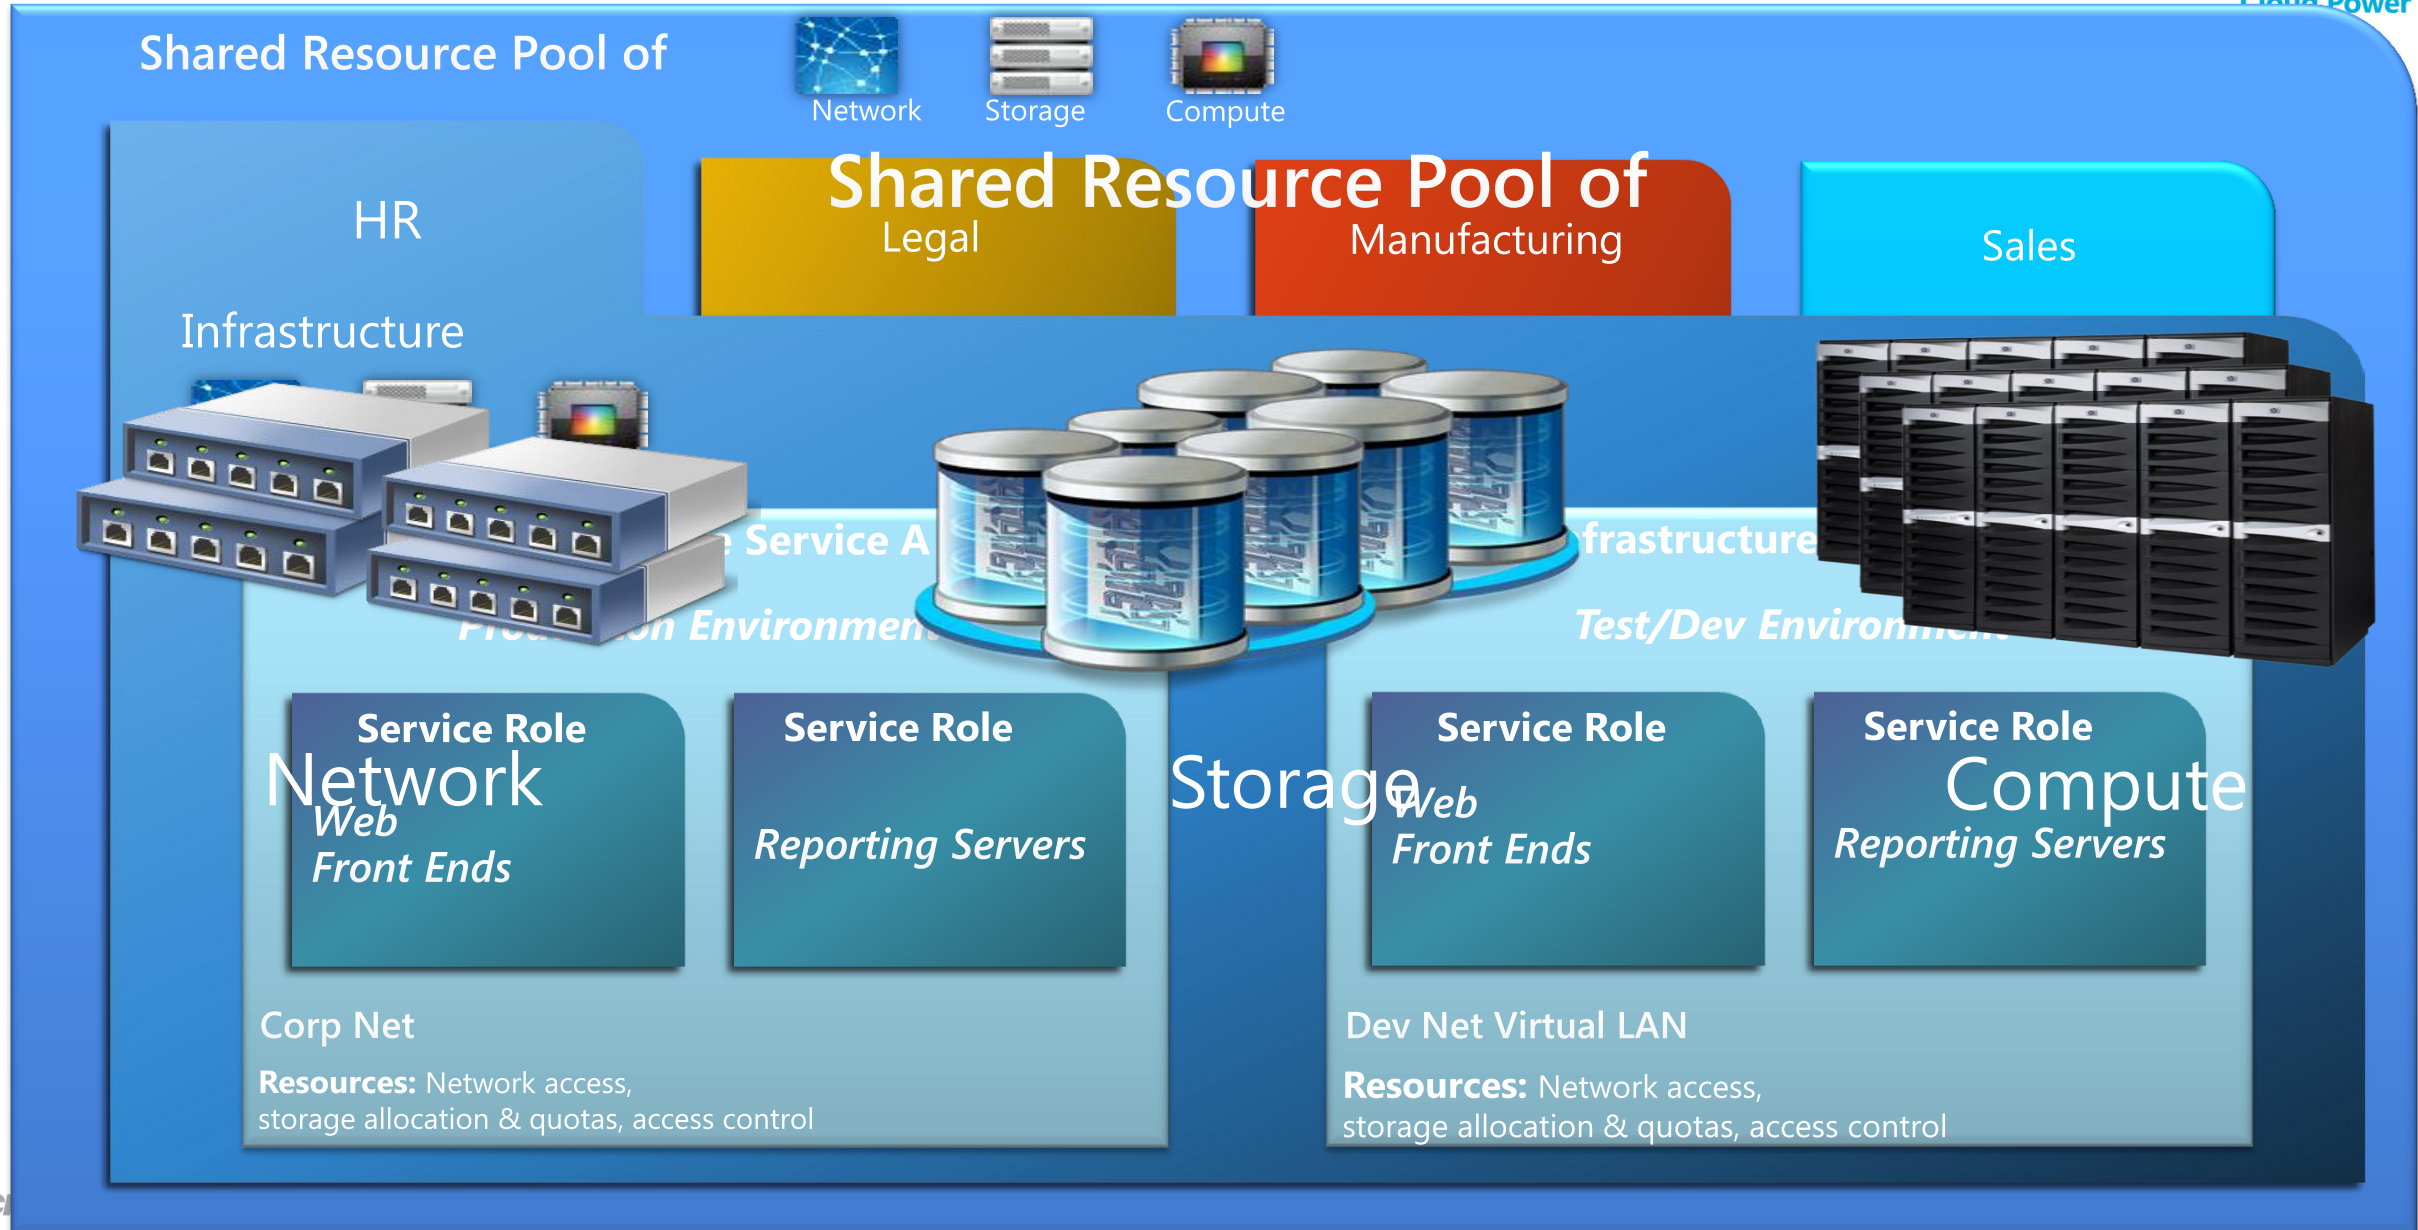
Shared Resource Pool of

Network Storage Compute

HR

Shared Resource Pool of

Legal

Manufacturing

Sales

Infrastructure

Service A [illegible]

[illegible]frastructure

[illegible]on Environment

Test/Dev Environ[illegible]

Service Role

Network

Web Front Ends

Service Role

Reporting Servers

Storage

Service Role

Web Front Ends

Service Role

Compute

Reporting Servers

Corp Net

**Resources:** Network access, storage allocation & quotas, access control

Dev Net Virtual LAN

**Resources:** Network access, storage allocation & quotas, access control